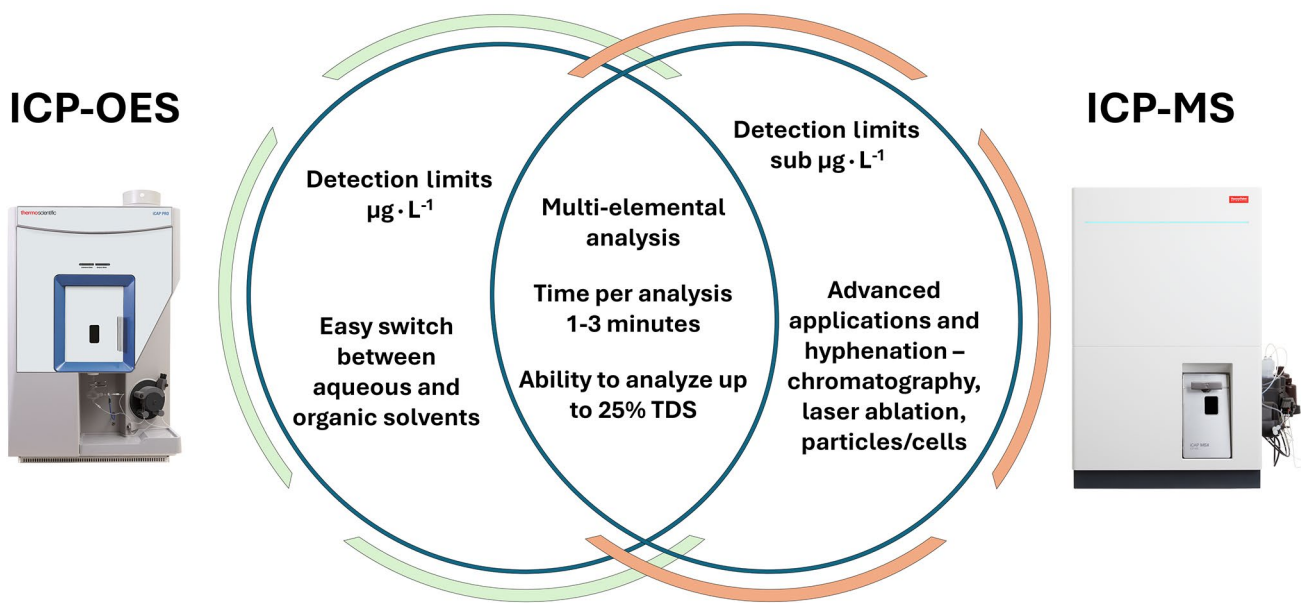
ICP-OES

thermoscientific

ICAP PRO

Detection limits $\mu g \cdot L^{-1}$

Easy switch between aqueous and organic solvents

Multi-elemental analysis

Time per analysis 1-3 minutes

Ability to analyze up to 25% TDS

ICP-MS

Detection limits sub $\mu g \cdot L^{-1}$

Advanced applications and hyphenation – chromatography, laser ablation, particles/cells

ICAP MSX